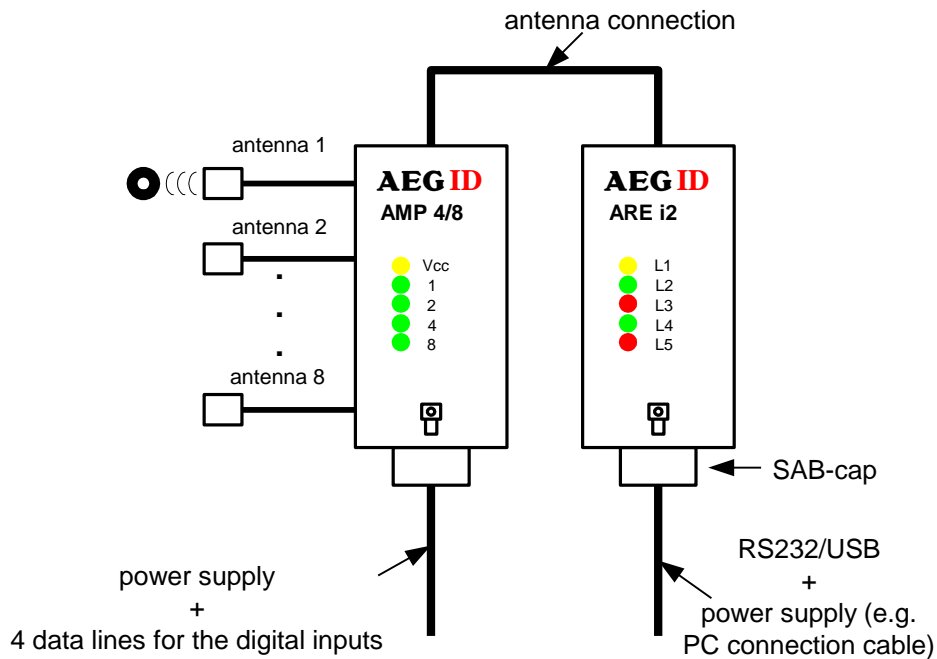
antenna connection

antenna 1

antenna 2

antenna 8

AEG ID
AMP 4/8

Vcc
1
2
4
8

AEG ID
ARE i2

L1
L2
L3
L4
L5

SAB-cap

power supply
+
4 data lines for the digital inputs

RS232/USB
+
power supply (e.g. PC connection cable)